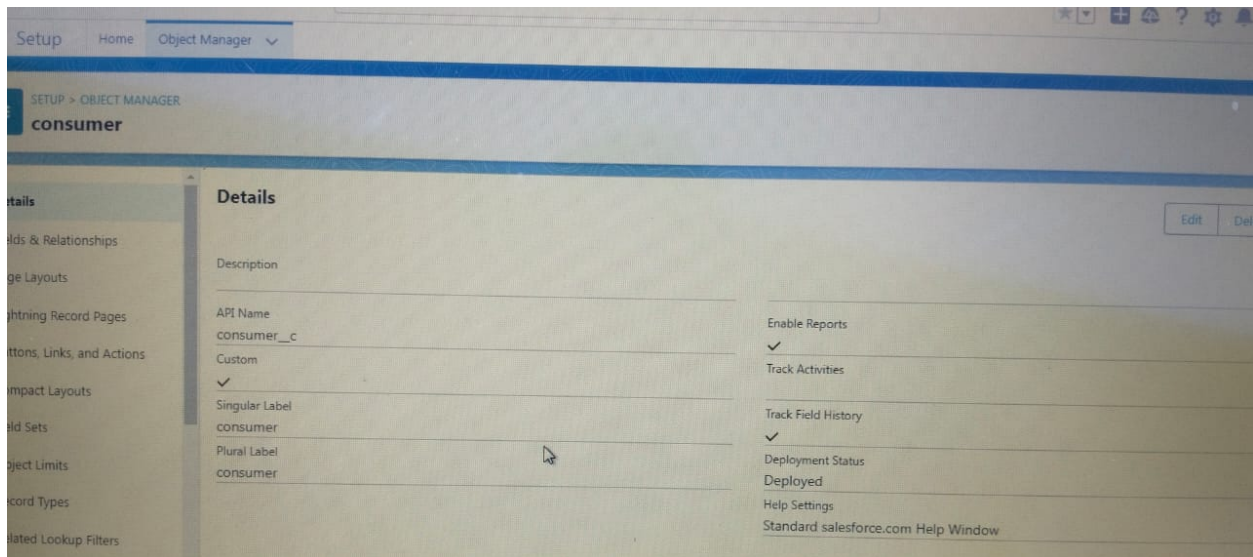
Setup Home Object Manager

SETUP > OBJECT MANAGER
consumer

etails
elds & Relationships
ge Layouts
htning Record Pages
ttons, Links, and Actions
mpact Layouts
eld Sets
ject Limits
cord Types
lated Lookup Filters

Details

Edit Del

Description

API Name
consumer__c

Custom
✓

Singular Label
consumer

Plural Label
consumer

Enable Reports
✓

Track Activities

Track Field History
✓

Deployment Status
Deployed

Help Settings
Standard salesforce.com Help Window